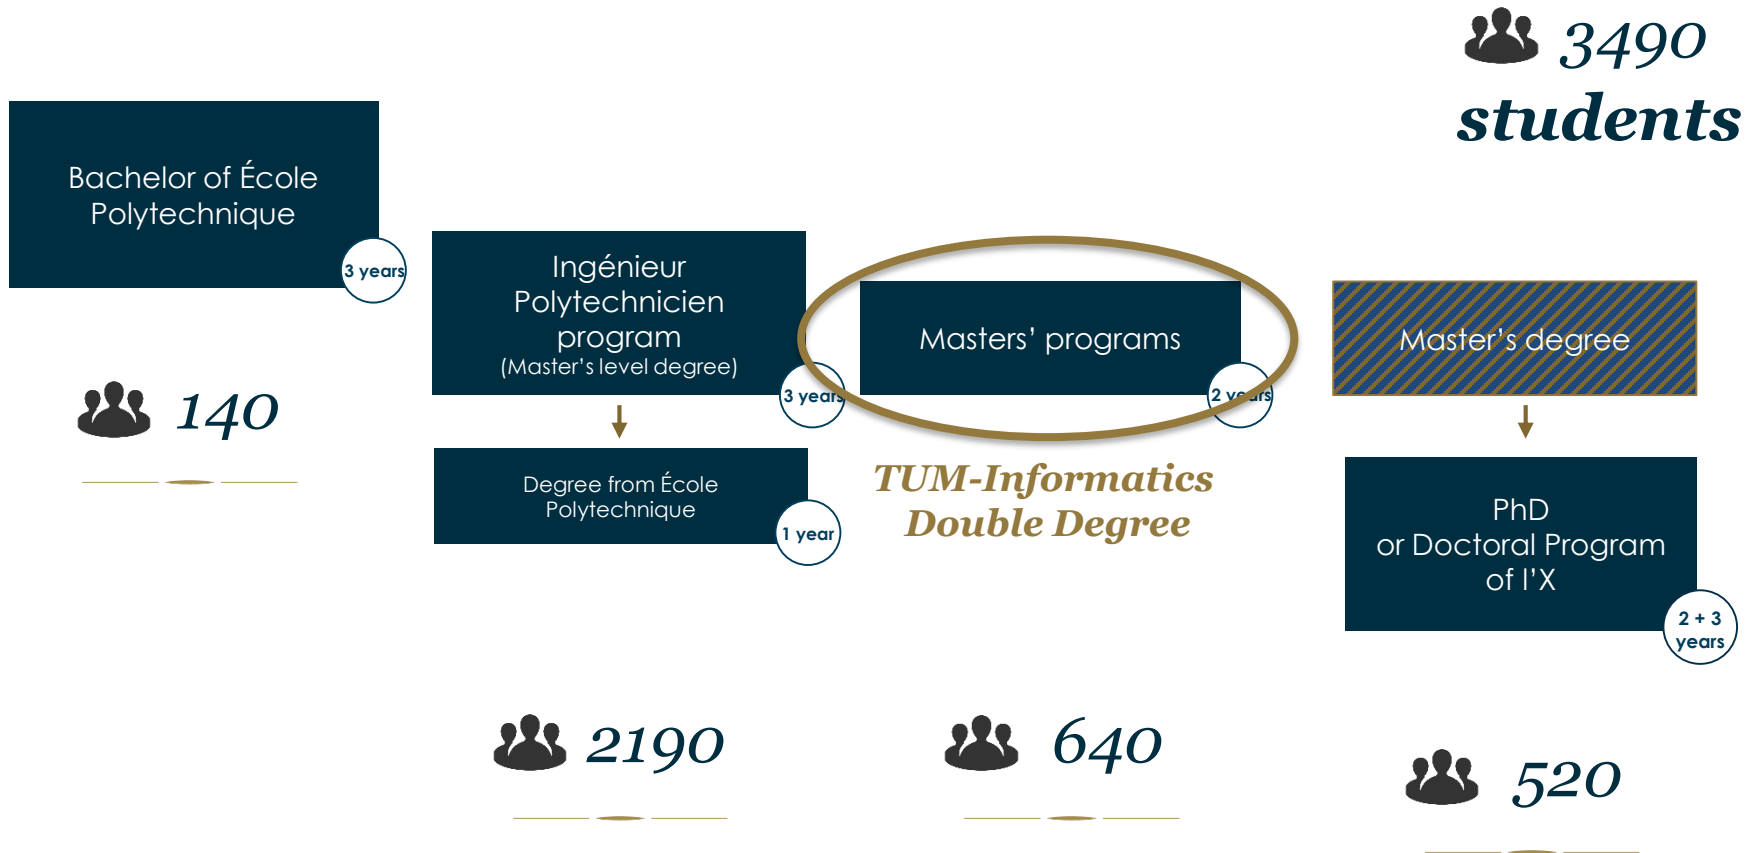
3490 students

Bachelor of École Polytechnique

3 years

140

Ingénieur Polytechnicien program
(Master's level degree)

3 years

Degree from École Polytechnique

1 year

2190

Masters' programs

2 years

TUM-Informatics Double Degree

640

Master's degree

PhD
or Doctoral Program of l'X

2 + 3 years

520